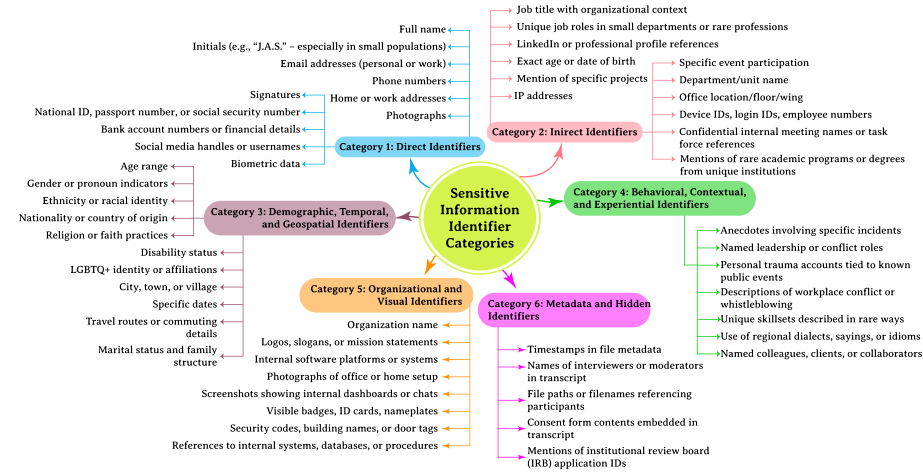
Sensitive Information Identifier Categories

Category 1: Direct Identifiers

Full name
Initials (e.g., "J.A.S." – especially in small populations)
Email addresses (personal or work)
Phone numbers
Home or work addresses
Photographs
Signatures
National ID, passport number, or social security number
Bank account numbers or financial details
Social media handles or usernames
Biometric data

Category 2: Inirect Identifiers

Job title with organizational context
Unique job roles in small departments or rare professions
LinkedIn or professional profile references
Exact age or date of birth
Mention of specific projects
IP addresses
Specific event participation
Department/unit name
Office location/floor/wing
Device IDs, login IDs, employee numbers
Confidential internal meeting names or task force references
Mentions of rare academic programs or degrees from unique institutions

Category 3: Demographic, Temporal, and Geospatial Identifiers

Age range
Gender or pronoun indicators
Ethnicity or racial identity
Nationality or country of origin
Religion or faith practices
Disability status
LGBTQ+ identity or affiliations
City, town, or village
Specific dates
Travel routes or commuting details
Marital status and family structure

Category 4: Behavioral, Contextual, and Experiential Identifiers

Anecdotes involving specific incidents
Named leadership or conflict roles
Personal trauma accounts tied to known public events
Descriptions of workplace conflict or whistleblowing
Unique skillsets described in rare ways
Use of regional dialects, sayings, or idioms
Named colleagues, clients, or collaborators

Category 5: Organizational and Visual Identifiers

Organization name
Logos, slogans, or mission statements
Internal software platforms or systems
Photographs of office or home setup
Screenshots showing internal dashboards or chats
Visible badges, ID cards, nameplates
Security codes, building names, or door tags
References to internal systems, databases, or procedures

Category 6: Metadata and Hidden Identifiers

Timestamps in file metadata
Names of interviewers or moderators in transcript
File paths or filenames referencing participants
Consent form contents embedded in transcript
Mentions of institutional review board (IRB) application IDs